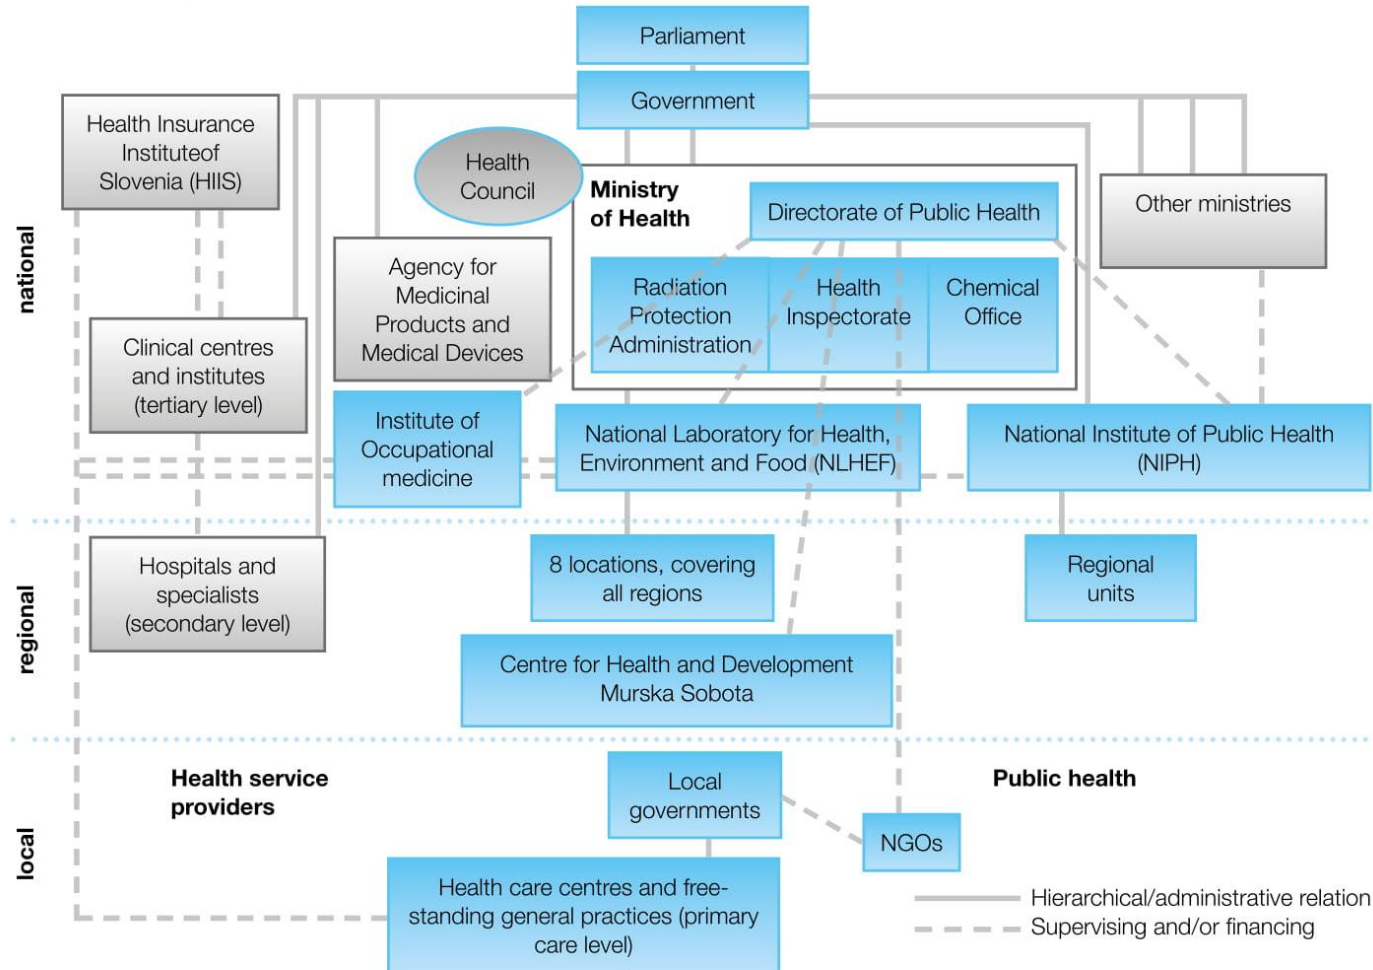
Parliament

Government

Health Insurance Instituteof Slovenia (HIIS)

Health Council

Ministry of Health

Directorate of Public Health

Other ministries

national

Agency for Medicinal Products and Medical Devices

Radiation Protection Administration

Health Inspectorate

Chemical Office

Clinical centres and institutes (tertiary level)

Institute of Occupational medicine

National Laboratory for Health, Environment and Food (NLHEF)

National Institute of Public Health (NIPH)

regional

Hospitals and specialists (secondary level)

8 locations, covering all regions

Regional units

Centre for Health and Development Murska Sobota

Health service providers

Local governments

Public health

local

NGOs

Health care centres and free-standing general practices (primary care level)

Hierarchical/administrative relation

Supervising and/or financing